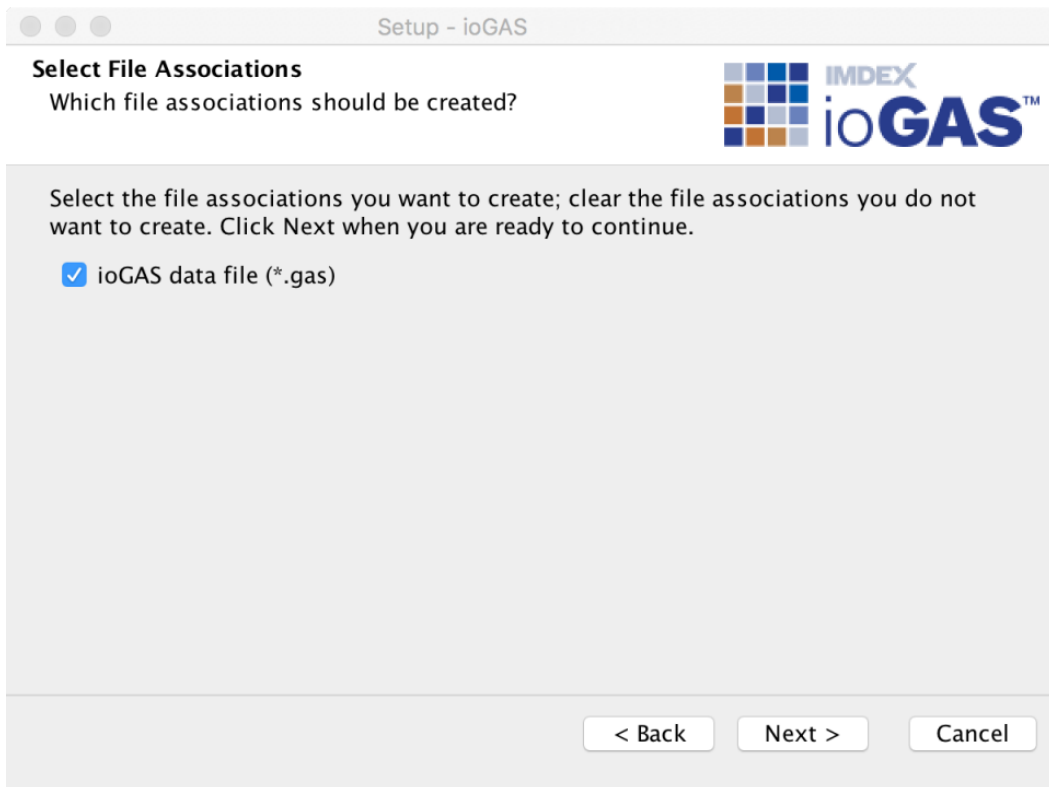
Setup - ioGAS

Select File Associations
Which file associations should be created?

IMDEX
ioGAS™

Select the file associations you want to create; clear the file associations you do not want to create. Click Next when you are ready to continue.

ioGAS data file (*.gas)

< Back
Next >
Cancel